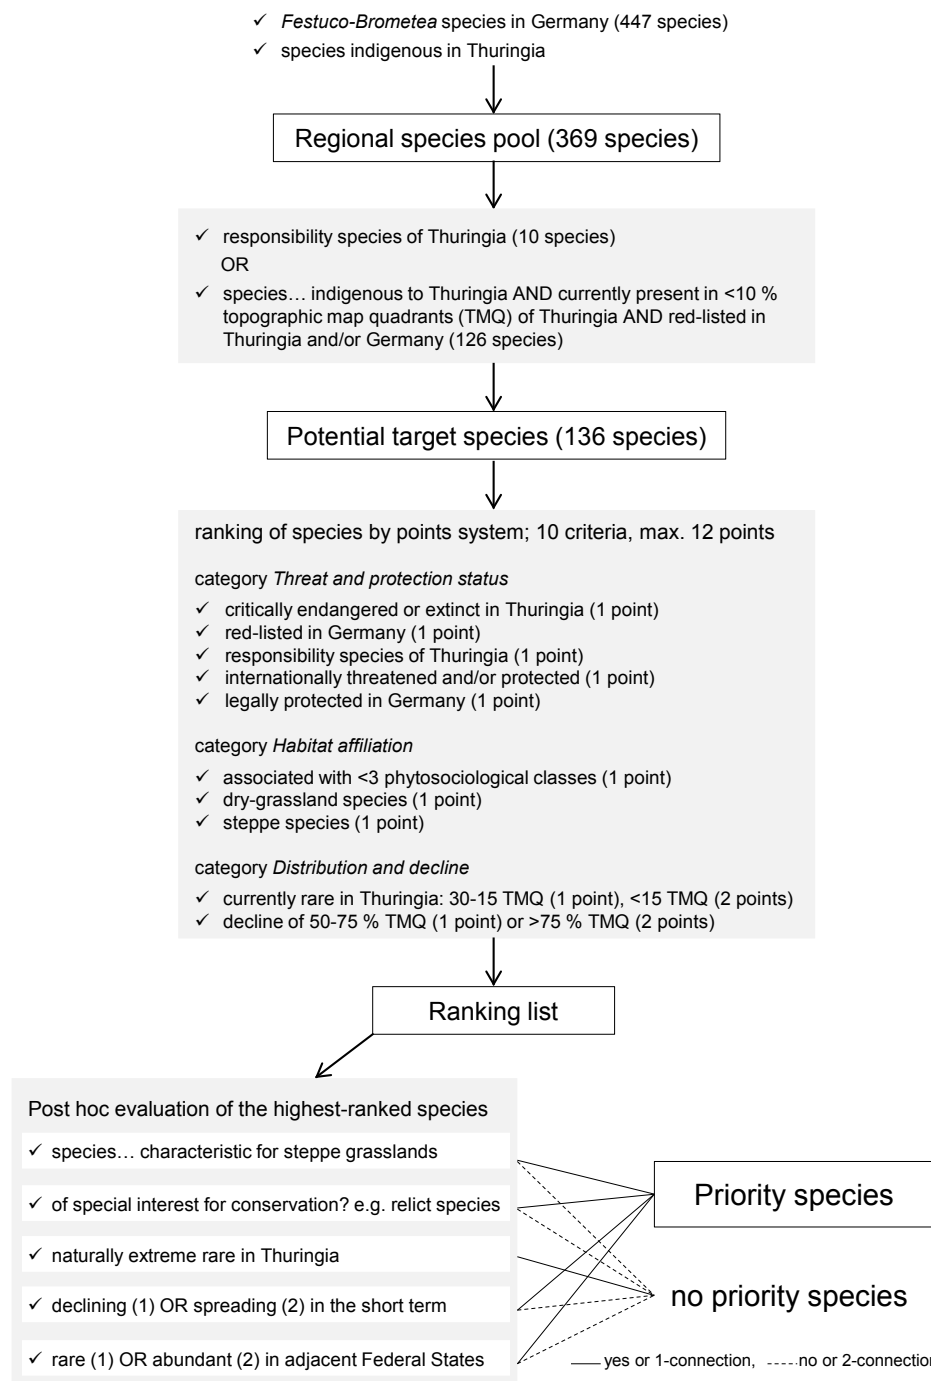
✓ *Festuco-Brometea* species in Germany (447 species)
✓ species indigenous in Thuringia

Regional species pool (369 species)

✓ responsibility species of Thuringia (10 species)
OR
✓ species… indigenous to Thuringia AND currently present in <10 % topographic map quadrants (TMQ) of Thuringia AND red-listed in Thuringia and/or Germany (126 species)

Potential target species (136 species)

ranking of species by points system; 10 criteria, max. 12 points

category *Threat and protection status*
✓ critically endangered or extinct in Thuringia (1 point)
✓ red-listed in Germany (1 point)
✓ responsibility species of Thuringia (1 point)
✓ internationally threatened and/or protected (1 point)
✓ legally protected in Germany (1 point)

category *Habitat affiliation*
✓ associated with <3 phytosociological classes (1 point)
✓ dry-grassland species (1 point)
✓ steppe species (1 point)

category *Distribution and decline*
✓ currently rare in Thuringia: 30-15 TMQ (1 point), <15 TMQ (2 points)
✓ decline of 50-75 % TMQ (1 point) or >75 % TMQ (2 points)

Ranking list

Post hoc evaluation of the highest-ranked species
✓ species… characteristic for steppe grasslands
✓ of special interest for conservation? e.g. relict species
✓ naturally extreme rare in Thuringia
✓ declining (1) OR spreading (2) in the short term
✓ rare (1) OR abundant (2) in adjacent Federal States

Priority species

no priority species

yes or 1-connection, no or 2-connectio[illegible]